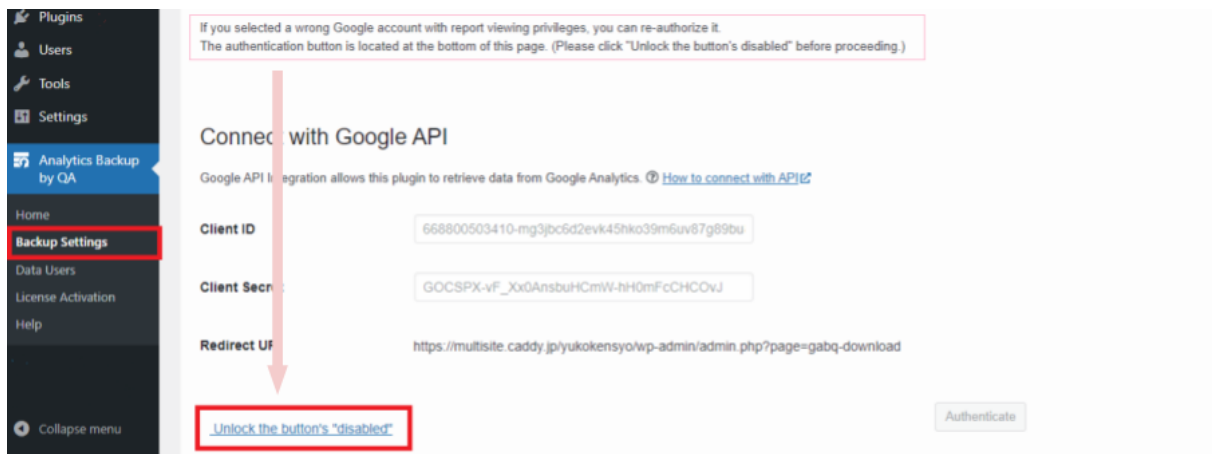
Plugins
Users
Tools
Settings
Analytics Backup by QA
Home
Backup Settings
Data Users
License Activation
Help
Collapse menu

If you selected a wrong Google account with report viewing privileges, you can re-authorize it.
The authentication button is located at the bottom of this page. (Please click "Unlock the button's disabled" before proceeding.)

Connec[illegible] with Google API

Google API I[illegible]egration allows this plugin to retrieve data from Google Analytics. ⓘ How to connect with API

Client ID
668800503410-mg3jbc6d2evk45hko39m6uv87g89bu

Client Secre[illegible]
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

Redirect UR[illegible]
https://multisite.caddy.jp/yukokensyo/wp-admin/admin.php?page=gabq-download

Unlock the button's "disabled"

Authenticate